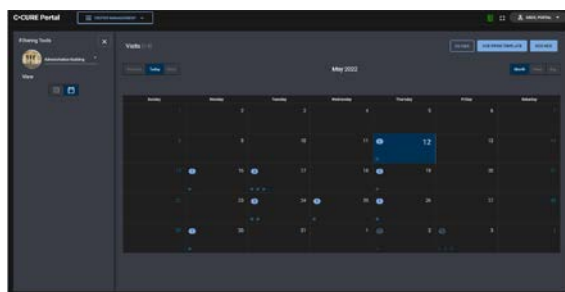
C•CURE Portal

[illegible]

Filtering Tools

Administration Building

View

Visits

Today

May 2022

Month

Sunday | Monday | Tuesday | Wednesday | Thursday | Friday | Saturday

2 3 4 5 6

9 10 11 12 13

16 17 18 19 20

23 24 25 26 27

30 31 1 2 3